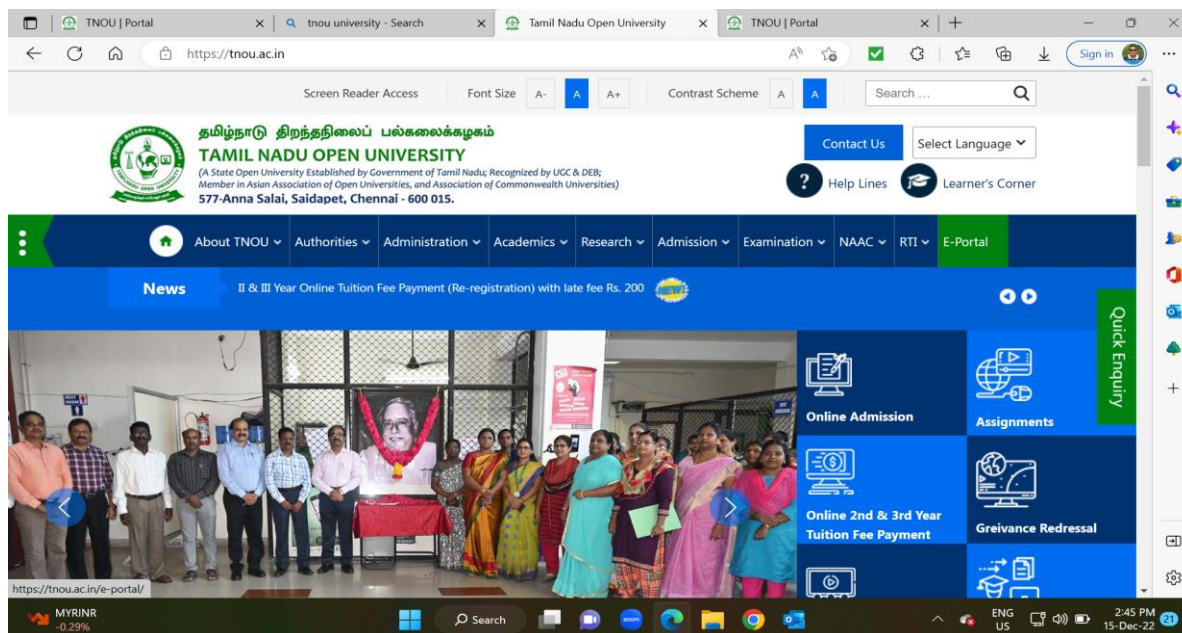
TNOU | Portal
tnou university - Search
Tamil Nadu Open University
TNOU | Portal
https://tnou.ac.in
Sign in

Screen Reader Access Font Size A- A A+ Contrast Scheme A A Search ...

தமிழ்நாடு திறந்தநிலைப் பல்கலைக்கழகம்
TAMIL NADU OPEN UNIVERSITY
(A State Open University Established by Government of Tamil Nadu; Recognized by UGC & DEB; Member in Asian Association of Open Universities, and Association of Commonwealth Universities)
577-Anna Salai, Saidapet, Chennai - 600 015.

Contact Us
Select Language
Help Lines
Learner's Corner

About TNOU Authorities Administration Academics Research Admission Examination NAAC RTI E-Portal

News
II & III Year Online Tuition Fee Payment (Re-registration) with late fee Rs. 200

Quick Enquiry

Online Admission
Assignments
Online 2nd & 3rd Year Tuition Fee Payment
Greivance Redressal

https://tnou.ac.in/e-portal/

MYRINR
-0.29%
Search
ENG
US
2:45 PM
15-Dec-22
21